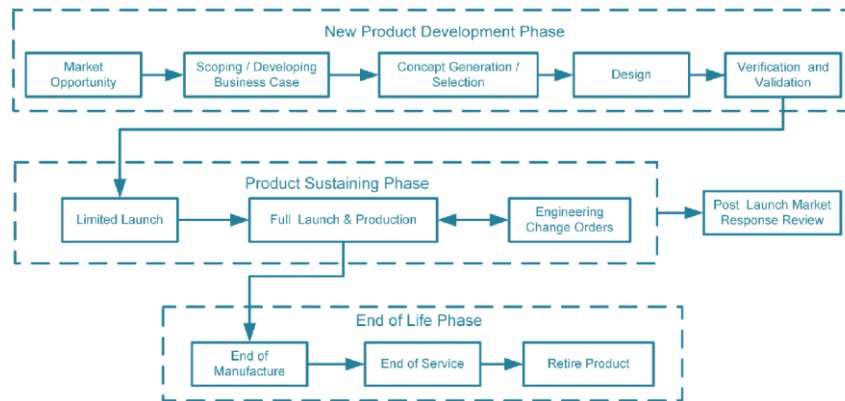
New Product Development Phase

Market Opportunity

Scoping / Developing Business Case

Concept Generation / Selection

Design

Verification and Validation

Product Sustaining Phase

Limited Launch

Full Launch & Production

Engineering Change Orders

Post Launch Market Response Review

End of Life Phase

End of Manufacture

End of Service

Retire Product